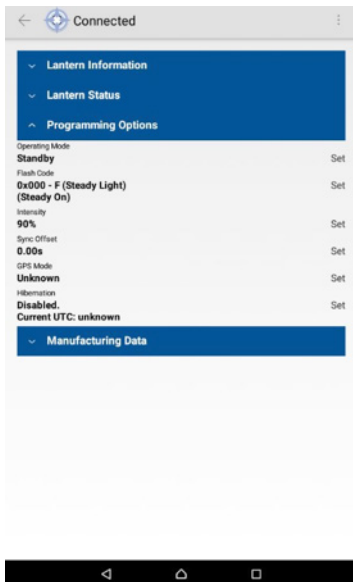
Connected

Lantern Information

Lantern Status

Programming Options

Operating Mode
Standby
Set

Flash Code
0x000 - F (Steady Light)
(Steady On)
Set

Intensity
90%
Set

Sync Offset
0.00s
Set

GPS Mode
Unknown
Set

Hibernation
Disabled.
Current UTC: unknown
Set

Manufacturing Data